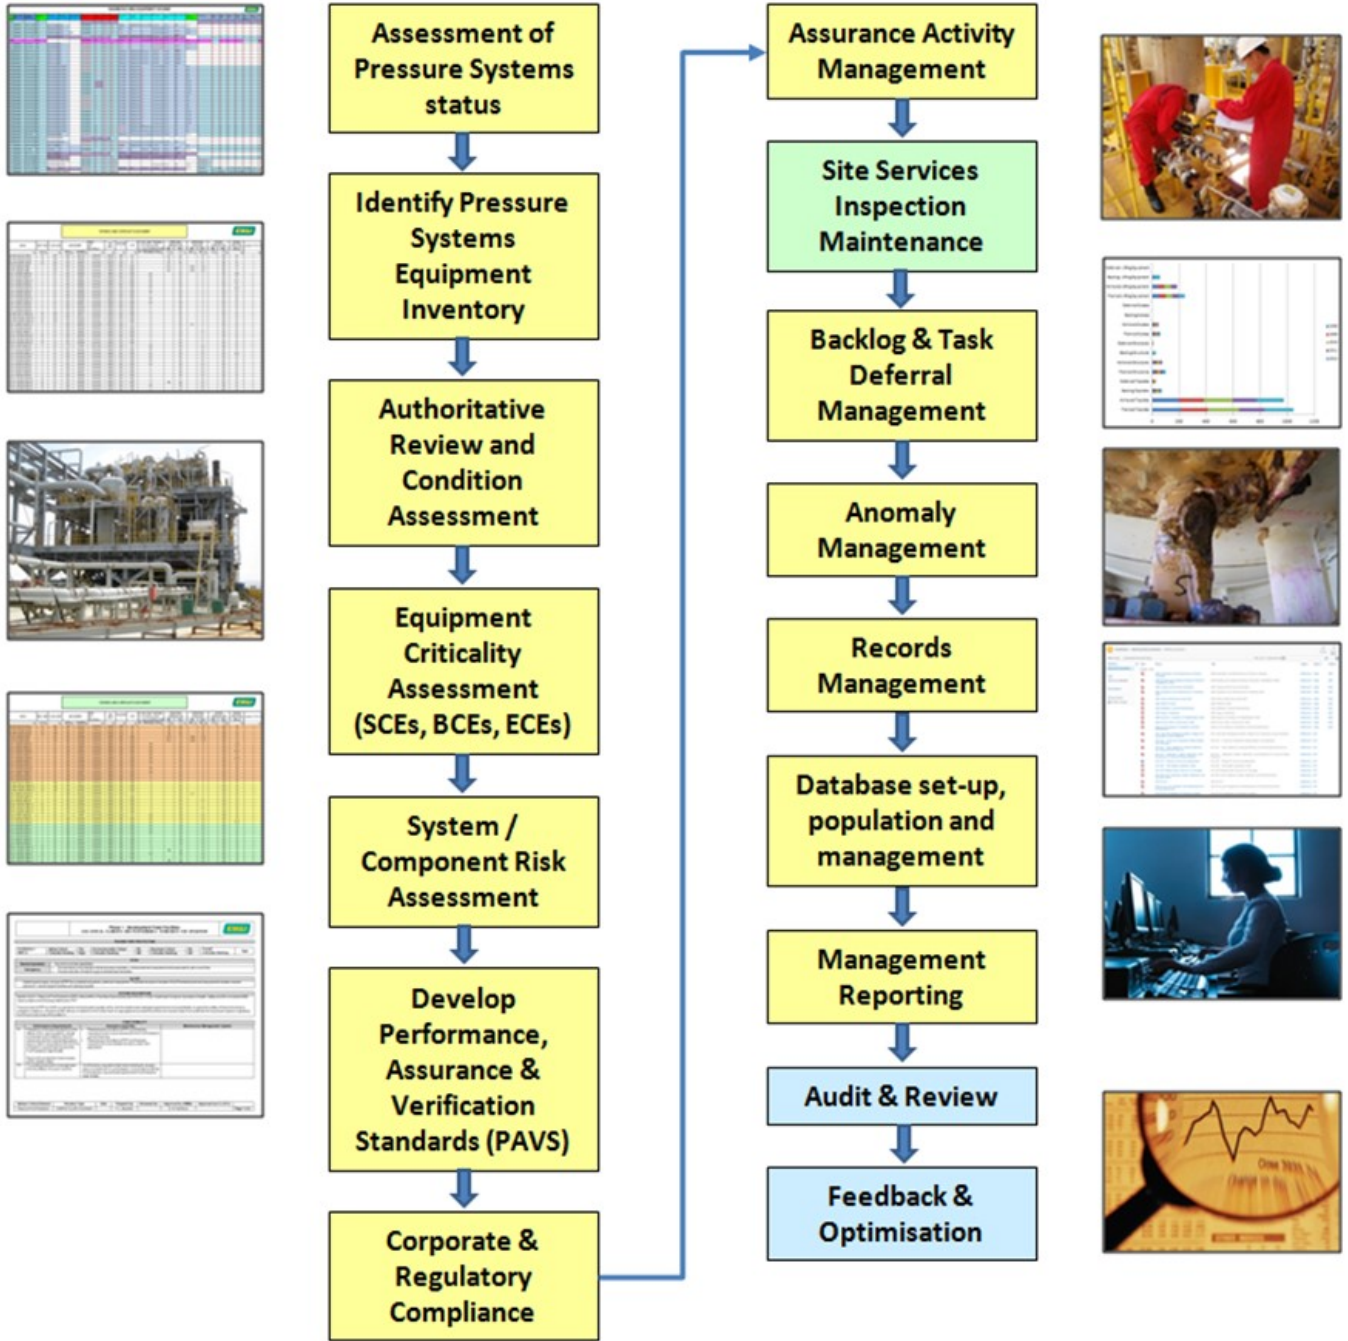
Assessment of Pressure Systems status

Identify Pressure Systems Equipment Inventory

Authoritative Review and Condition Assessment

Equipment Criticality Assessment (SCEs, BCEs, ECEs)

System / Component Risk Assessment

Develop Performance, Assurance & Verification Standards (PAVS)

Corporate & Regulatory Compliance

Assurance Activity Management

Site Services Inspection Maintenance

Backlog & Task Deferral Management

Anomaly Management

Records Management

Database set-up, population and management

Management Reporting

Audit & Review

Feedback & Optimisation